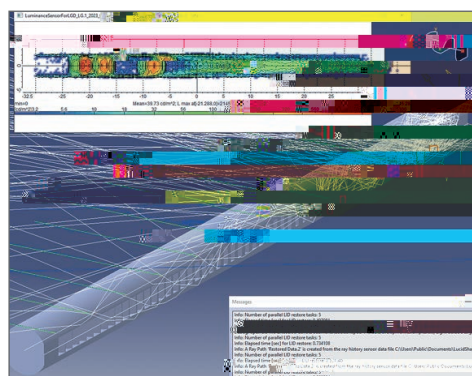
LuminanceSensorForLGD_LG.1_2022_

-22.5 -20 -15 -10 -5 0 5 10 15 20 25

mm/0

cd/m^2/3.2 5.6 10 18 32 56 100

Mean=39.73 cd/m^2; L max at 21.268,0=21

Messages

Info: Number of parallel LID restore tasks: 5

Info: Number of parallel LID restore tasks: 5

Info: Elapsed time [sec] for LID restore: 0.734109

Info: A Ray Path "Restored Data 2" is created from the ray history sensor data file C:\Users\Public\Documents\LucidShape

Info: Number of parallel LID restore tasks: 5

Info: Elapsed time [sec] for LID restore: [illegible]

Info: A Ray Path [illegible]

Info: Number of parallel LID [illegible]